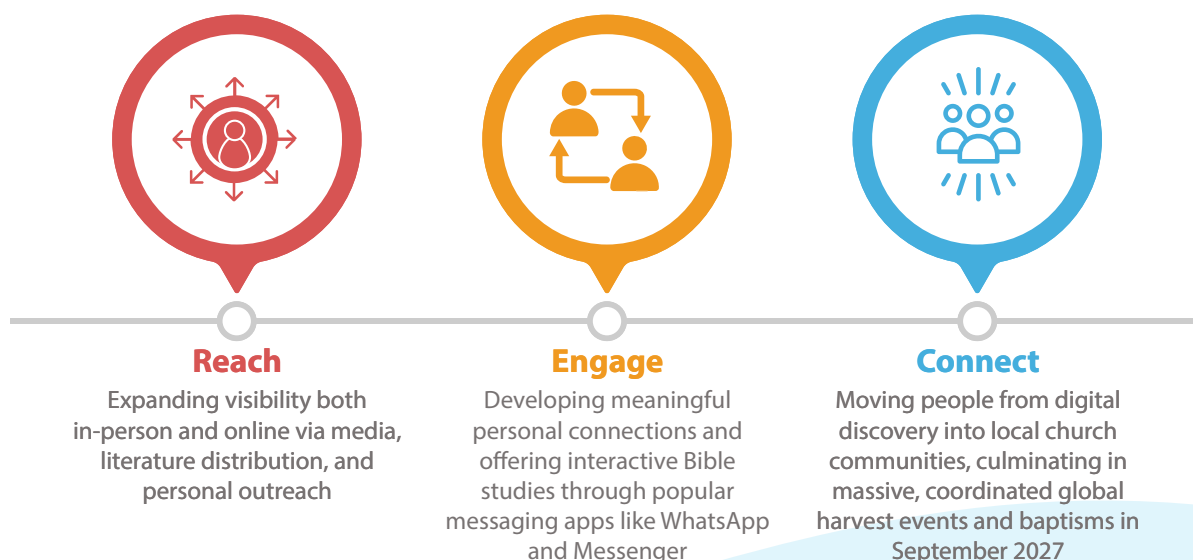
Reach

Expanding visibility both in-person and online via media, literature distribution, and personal outreach

Engage

Developing meaningful personal connections and offering interactive Bible studies through popular messaging apps like WhatsApp and Messenger

Connect

Moving people from digital discovery into local church communities, culminating in massive, coordinated global harvest events and baptisms in September 2027